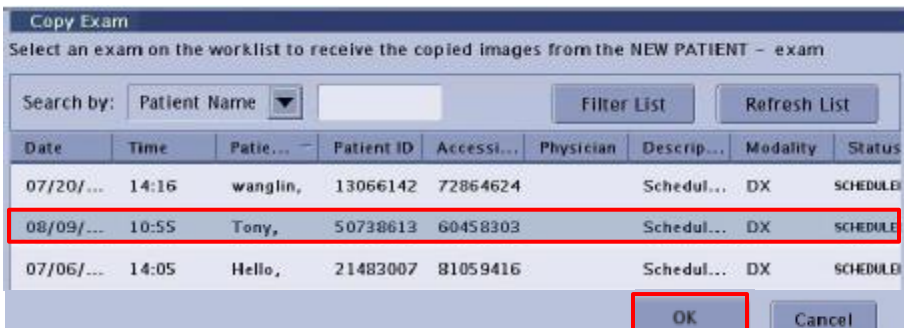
Copy Exam

Select an exam on the worklist to receive the copied images from the NEW PATIENT - exam

Search by: Patient Name

Filter List

Refresh List

| Date | Time | Patie... | Patient ID | Accessi... | Physician | Descrip... | Modality | Status |
|---|---|---|---|---|---|---|---|---|
| 07/20/... | 14:16 | wanglin, | 13066142 | 72864624 | | Schedul... | DX | SCHEDULE |
| 08/09/... | 10:55 | Tony, | 50738613 | 60458303 | | Schedul... | DX | SCHEDULE |
| 07/06/... | 14:05 | Hello, | 21483007 | 81059416 | | Schedul... | DX | SCHEDULE |

OK

Cancel